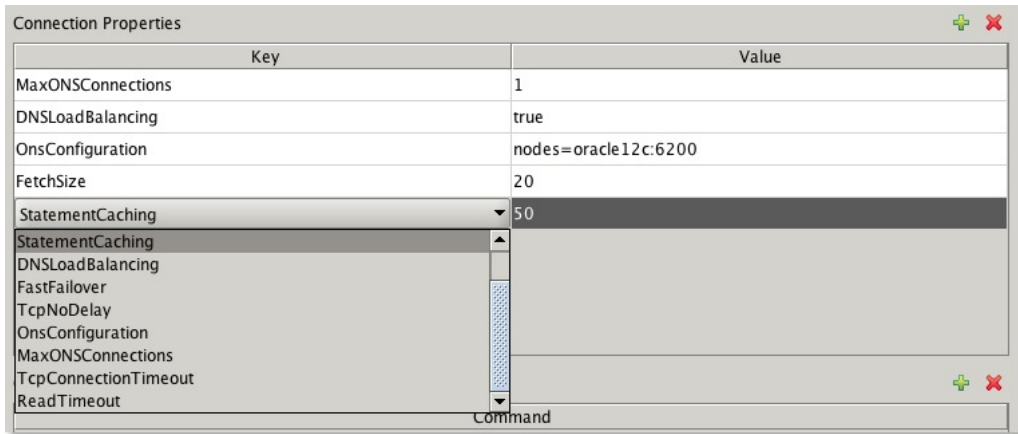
Connection Properties

| Key | Value |
|---|---|
| MaxONSConnections | 1 |
| DNSLoadBalancing | true |
| OnsConfiguration | nodes=oracle12c:6200 |
| FetchSize | 20 |
| StatementCaching | 50 |

StatementCaching
DNSLoadBalancing
FastFailover
TcpNoDelay
OnsConfiguration
MaxONSConnections
TcpConnectionTimeout
ReadTimeout

Command